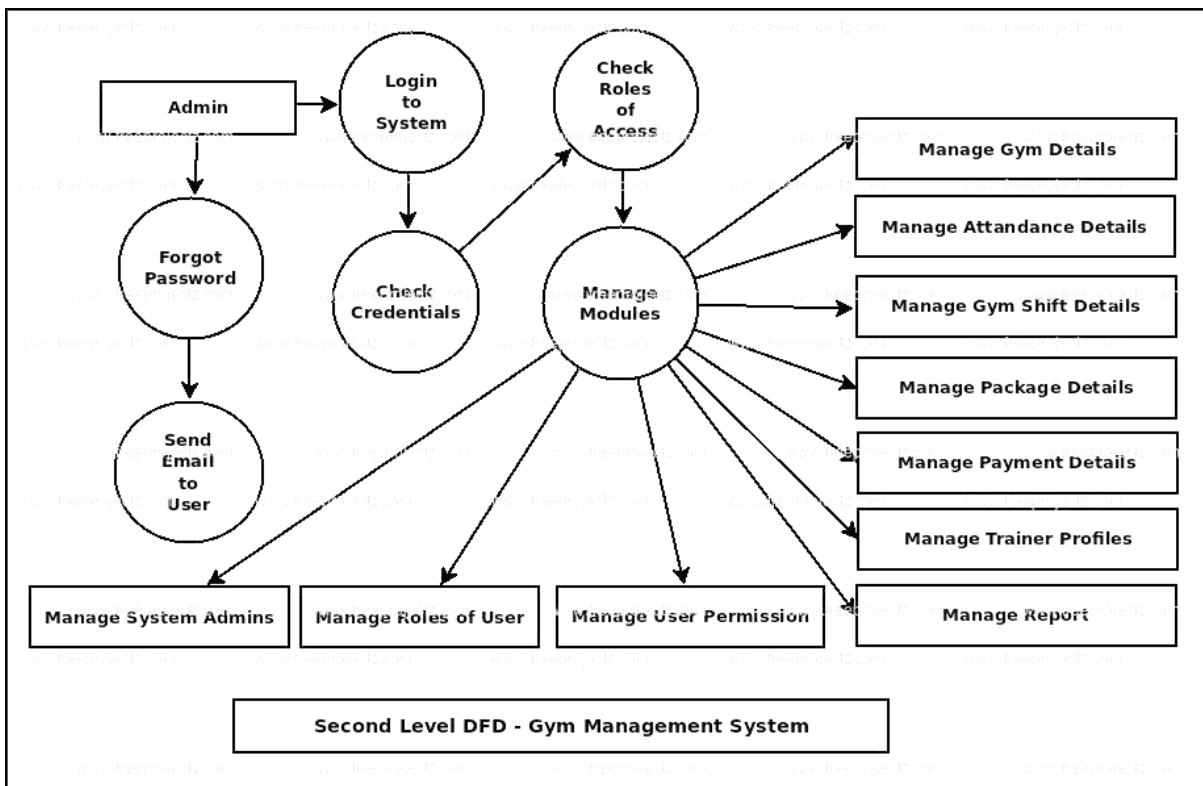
Admin

Login to System

Check Roles of Access

Manage Gym Details

Manage Attandance Details

Forgot Password

Check Credentials

Manage Modules

Manage Gym Shift Details

Manage Package Details

Send Email to User

Manage Payment Details

Manage Trainer Profiles

Manage System Admins

Manage Roles of User

Manage User Permission

Manage Report

Second Level DFD - Gym Management System